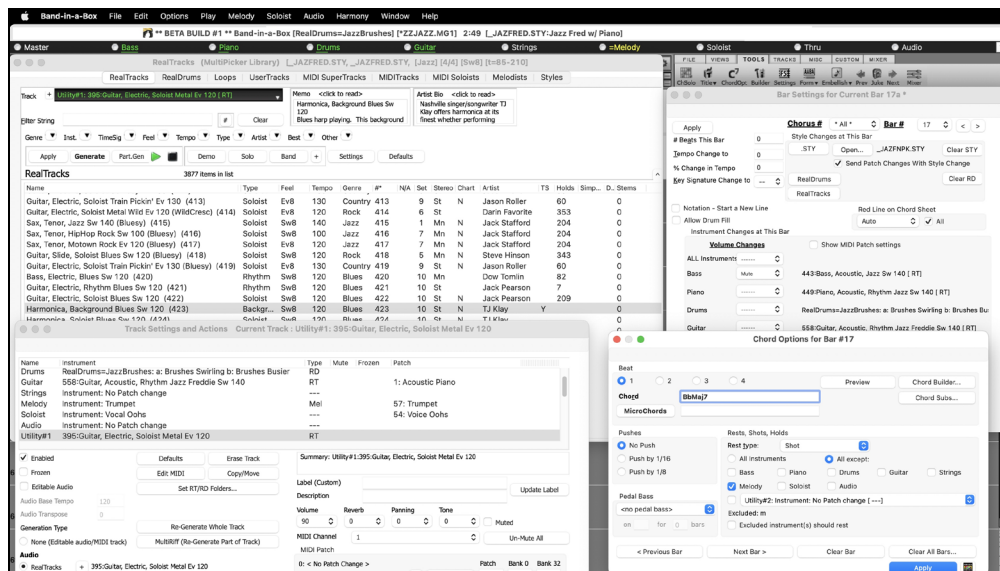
Band-in-a-Box File Edit Options Play Melody Soloist Audio Harmony Window Help

** BETA BUILD #1 ** Band-in-a-Box [RealDrums=JazzBrushes] [*ZZJAZZ.MG1] 2:49 [_JAZFRED.STY:Jazz Fred w/ Piano]

Master | Bass | Piano | Drums | Guitar | Strings | =Melody | Soloist | Thru | Audio

RealTracks (MultiPicker Library) [_JAZFRED.STY, _JAZFRED.STY, [Jazz] [4/4] [Sw8] [t=85-210]

RealTracks | RealDrums | Loops | UserTracks | MIDI SuperTracks | MIDITracks | MIDI Soloists | Melodists | Styles

Track Utility#1: 395:Guitar, Electric, Soloist Metal Ev 120 [RT]

Memo <click to read>
Harmonica, Background Blues Sw 120
Blues harp playing. This background

Artist Bio <click to read>
Nashville singer/songwriter TJ Klay offers harmonica at its finest whether performing

Filter String | # | Clear

Genre | Inst. | TimeSig | Feel | Tempo | Type | Artist | Best | Other

Apply | Generate | Part.Gen | Demo | Solo | Band | + | Settings | Defaults

RealTracks 3877 items in list

| Name | Type | Feel | Tempo | Genre | #* | N/A | Set | Stereo | Chart | Artist | TS | Holds | Simp... | D... | Stems |
|---|---|---|---|---|---|---|---|---|---|---|---|---|---|---|---|
| Guitar, Electric, Soloist Train Pickin' Ev 130 (413) | Soloist | Ev8 | 130 | Country | 413 | | 6 | St | N | Jason Roller | | 60 | | | 0 |
| Guitar, Electric, Soloist Metal Wild Ev 120 (WildCresc) (414) | Soloist | Ev8 | 120 | Rock | 414 | | 9 | St | | Darin Favorite | | 353 | | | 0 |
| Sax, Tenor, Jazz Sw 140 (Bluesy) (415) | Soloist | Sw8 | 140 | Jazz | 415 | | 1 | Mn | N | Jack Stafford | | 204 | | | 0 |
| Sax, Tenor, HipHop Rock Sw 100 (Bluesy) (416) | Soloist | Sw8 | 100 | Jazz | 416 | | 7 | Mn | N | Jack Stafford | | 204 | | | 0 |
| Sax, Tenor, Motown Rock Ev 120 (Bluesy) (417) | Soloist | Sw8 | 120 | Jazz | 417 | | 7 | Mn | N | Jack Stafford | | 204 | | | 0 |
| Guitar, Slide, Soloist Blues Sw 120 (Bluesy) (418) | Soloist | Sw8 | 120 | Rock | 418 | | 5 | Mn | N | Steve Hinson | | 343 | | | 0 |
| Guitar, Electric, Soloist Train Pickin' Ev 130 (Bluesy) (419) | Soloist | Ev8 | 130 | Country | 419 | | 9 | St | N | Jason Roller | | 60 | | | 0 |
| Bass, Electric, Blues Sw 120 (420) | Rhythm | Sw8 | 120 | Blues | 420 | | 10 | Mn | | Dow Tomlin | | 82 | | | 0 |
| Guitar, Electric, Rhythm Blues Sw 120 (421) | Rhythm | Sw8 | 120 | Blues | 421 | | 10 | St | | Jack Pearson | | 7 | | | 0 |
| Guitar, Electric, Soloist Blues Sw 120 (422) | Soloist | Sw8 | 120 | Blues | 422 | | 10 | St | N | Jack Pearson | | 209 | | | 0 |
| Harmonica, Background Blues Sw 120 (423) | Backgr... | Sw8 | 120 | Blues | 423 | | 10 | St | N | TJ Klay | Y | | | | 0 |

Track Settings and Actions Current Track : Utility#1:395:Guitar, Electric, Soloist Metal Ev 120

| Name | Instrument | Type | Mute | Frozen | Patch |
|---|---|---|---|---|---|
| Drums | RealDrums=JazzBrushes: a: Brushes Swirling b: Brushes Busier | RD | | | |
| Guitar | 558:Guitar, Acoustic, Rhythm Jazz Freddie Sw 140 | RT | | | 1: Acoustic Piano |
| Strings | Instrument: No Patch change | --- | | | |
| Melody | Instrument: Trumpet | Mel | | | 57: Trumpet |
| Soloist | Instrument: Vocal Oohs | --- | | | 54: Voice Oohs |
| Audio | Instrument: No Patch change | --- | | | |
| Utility#1 | 395:Guitar, Electric, Soloist Metal Ev 120 | RT | | | |

Enabled | Defaults | Erase Track
Frozen | Edit MIDI | Copy/Move
Editable Audio | Set RT/RD Folders...
Audio Base Tempo 120
Audio Transpose 0
Generation Type | Re-Generate Whole Track
None (Editable audio/MIDI track) | MultiRiff (Re-Generate Part of Track)
Audio
RealTracks + 395:Guitar, Electric, Soloist Metal Ev 120

Summary: Utility#1:395:Guitar, Electric, Soloist Metal Ev 120
Label (Custom) | Update Label
Description
Volume 90 | Reverb 0 | Panning 0 | Tone 0 | Muted
MIDI Channel 1 | Un-Mute All
MIDI Patch
0: < No Patch Change > | Patch | Bank 0 | Bank 32

FILE | VIEWS | TOOLS | TRACKS | MIDI | CUSTOM | MIXER
ClSolo | Ttrk+ | ChordOpt | Builder | Settings | Form+ | Embellish+ | Prev | Juke | Next | Mixer

Bar Settings for Current Bar 17a *

Apply | Chorus # * All * | Bar # 17 | < | >
# Beats This Bar 0 | Style Changes at This Bar
Tempo Change to 0 | .STY | Open... | _JAZFNPK.STY | Clear STY
% Change in Tempo 0 | Send Patch Changes With Style Change
Key Signature Change to --- | RealDrums | Clear RD
RealTracks
Notation - Start a New Line | Red Line on Chord Sheet
Allow Drum Fill | Auto | All
Instrument Changes at This Bar
Volume Changes | Show MIDI Patch settings
ALL Instruments -------
Bass Mute | 443:Bass, Acoustic, Jazz Sw 140 [ RT]
Piano ------- | 449:Piano, Acoustic, Jazz Sw 140 [ RT]
Drums ------- | RealDrums=JazzBrushes: a: Brushes Swirling b: Brushes Bu
Guitar ------- | 558:Guitar, Acoustic, Rhythm Jazz Freddie Sw 140 [ RT]

Chord Options for Bar #17

Beat
1 | 2 | 3 | 4 | Preview | Chord Builder...
Chord BbMaj7 | Chord Subs...
MicroChords
Pushes | Rests, Shots, Holds
No Push | Rest type: Shot
Push by 1/16 | All instruments | All except:
Push by 1/8 | Bass | Piano | Drums | Guitar | Strings
Melody | Soloist | Audio
Pedal Bass | Utility#2: Instrument: No Patch change [ ---]
<no pedal bass> | Excluded: m
on 0 bars | Excluded instrument(s) should rest
< Previous Bar | Next Bar > | Clear Bar | Clear All Bars...
Apply